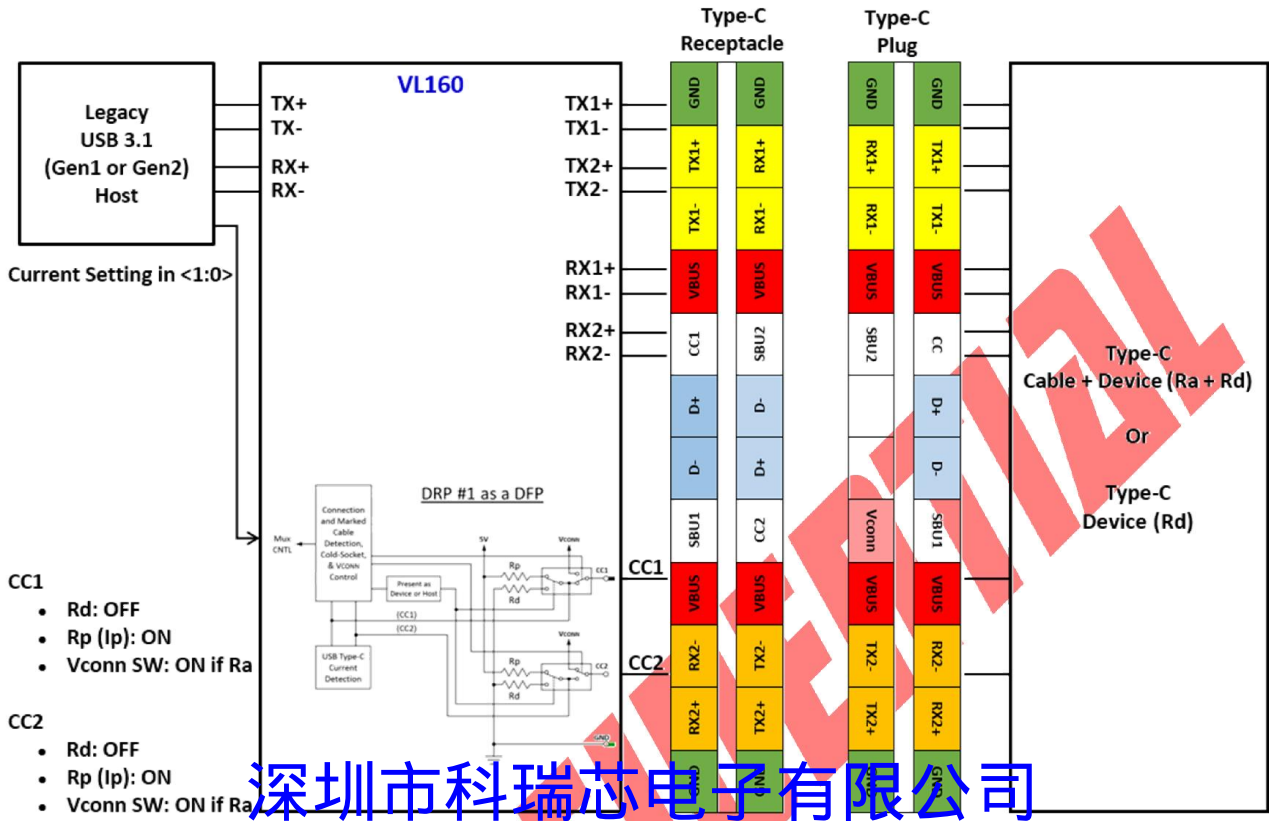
Type-C Receptacle

Type-C Plug

Legacy USB 3.1 (Gen1 or Gen2) Host

Current Setting in <1:0>

VL160

TX+
TX-
RX+
RX-

TX1+
TX1-
TX2+
TX2-
RX1+
RX1-
RX2+
RX2-

Mux CNTL

Connection and Marked Cable Detection, Cold-Socket, & VCONN Control

DRP #1 as a DFP

Present as Device or Host

5V

VCONN

Rp

Rd

CC1

(CC1)

(CC2)

USB Type-C Current Detection

VCONN

Rp

Rd

CC2

GND

CC1

CC2

| GND | GND | GND | GND |
|---|---|---|---|
| TX1+ | RX1+ | RX1+ | TX1+ |
| TX1- | RX1- | RX1- | TX1- |
| VBUS | VBUS | VBUS | VBUS |
| CC1 | SBU2 | SBU2 | CC |
| D+ | D- | | D+ |
| D- | D+ | | D- |
| SBU1 | CC2 | Vconn | SBU1 |
| VBUS | VBUS | VBUS | VBUS |
| RX2- | TX2- | TX2- | RX2- |
| RX2+ | TX2+ | TX2+ | RX2+ |
| GND | GND | GND | GND |

Type-C Cable + Device (Ra + Rd)

Or

Type-C Device (Rd)

CC1
• Rd: OFF
• Rp (Ip): ON
• Vconn SW: ON if Ra

CC2
• Rd: OFF
• Rp (Ip): ON
• Vconn SW: ON if Ra

深圳市科瑞芯电子有限公司